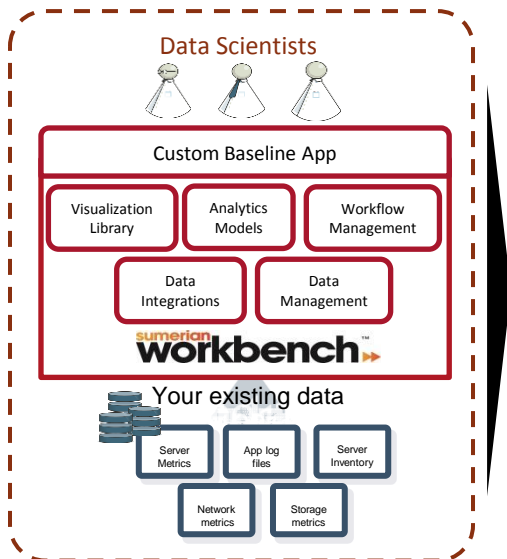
Data Scientists

Custom Baseline App

Visualization Library

Analytics Models

Workflow Management

Data Integrations

Data Management

sumerian workbench™

Your existing data

Server Metrics

App log files

Server Inventory

Network metrics

Storage metrics